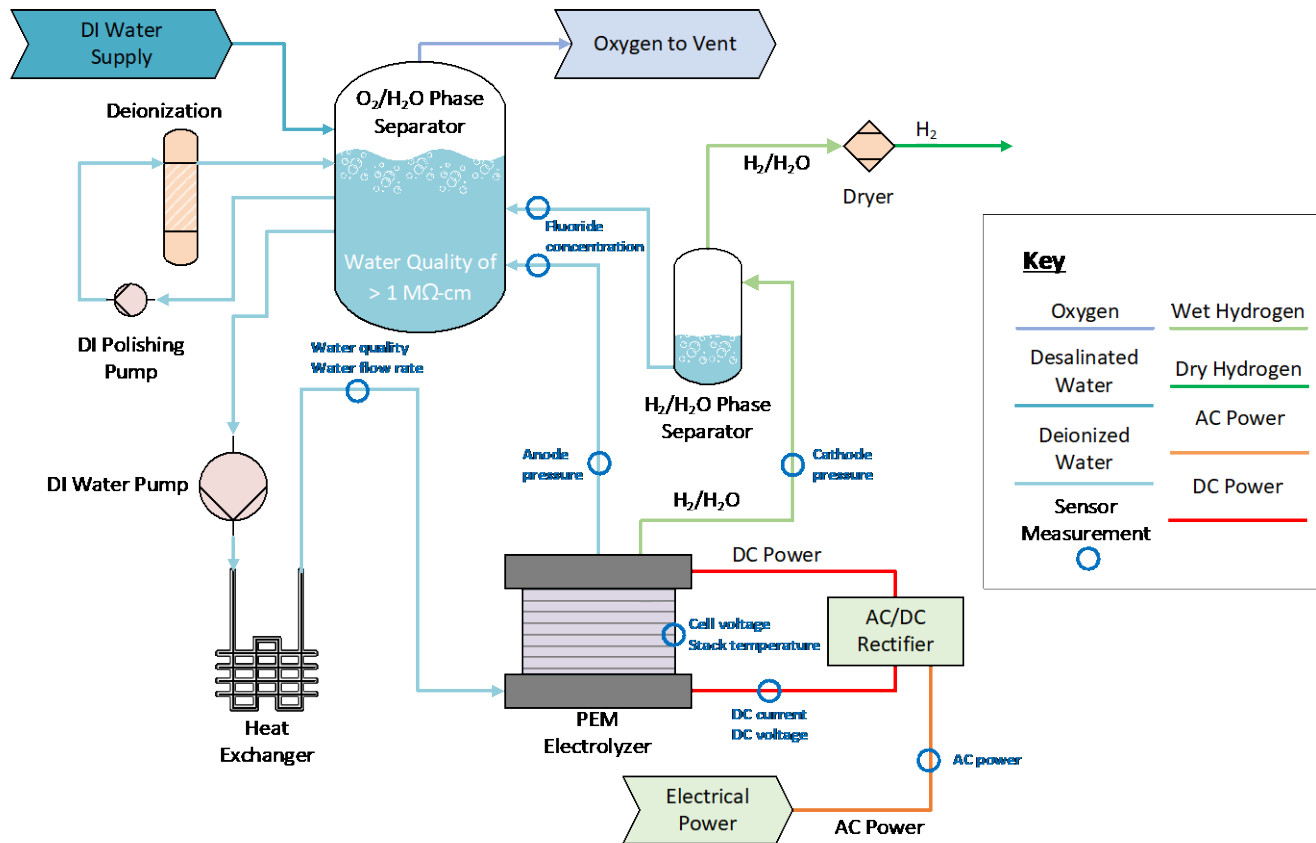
DI Water Supply

Oxygen to Vent

Deionization

$O_2/H_2O$ Phase Separator

$H_2$

$H_2/H_2O$

Dryer

Fluoride concentration

Water Quality of > 1 MΩ-cm

DI Polishing Pump

Water quality
Water flow rate

$H_2/H_2O$ Phase Separator

Key

| Oxygen | Wet Hydrogen |
|---|---|
| Desalinated Water | Dry Hydrogen |
| Deionized Water | AC Power |
| Sensor Measurement | DC Power |

Anode pressure

Cathode pressure

DI Water Pump

$H_2/H_2O$

DC Power

AC/DC Rectifier

Cell voltage
Stack temperature

Heat Exchanger

PEM Electrolyzer

DC current
DC voltage

AC power

Electrical Power

AC Power